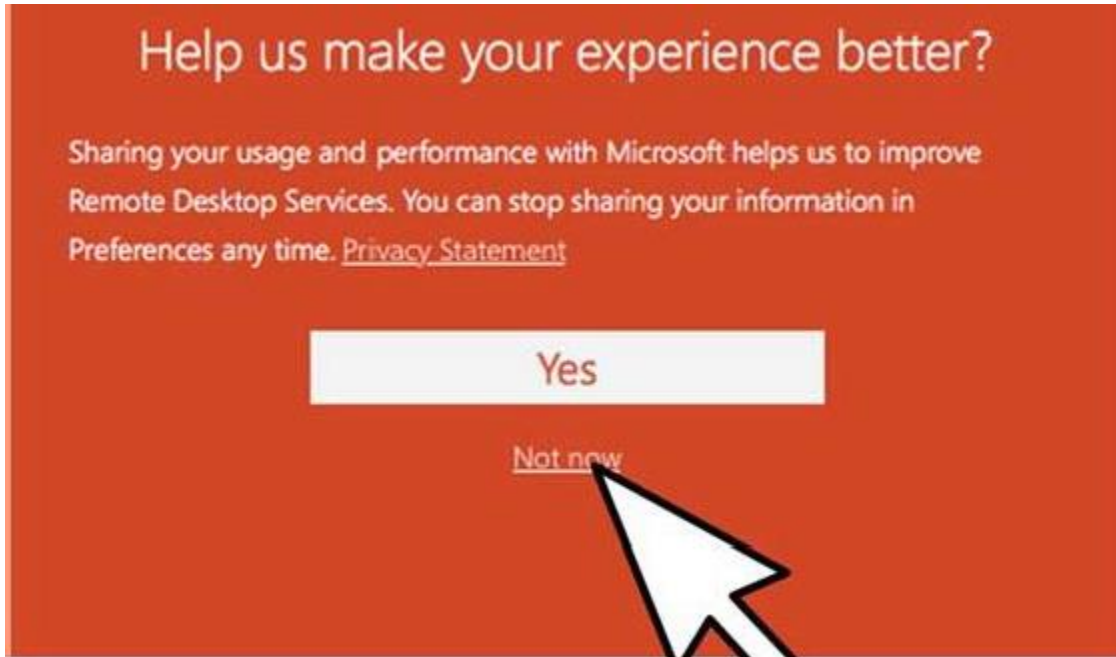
Help us make your experience better?

Sharing your usage and performance with Microsoft helps us to improve Remote Desktop Services. You can stop sharing your information in Preferences any time. Privacy Statement

Yes

Not now